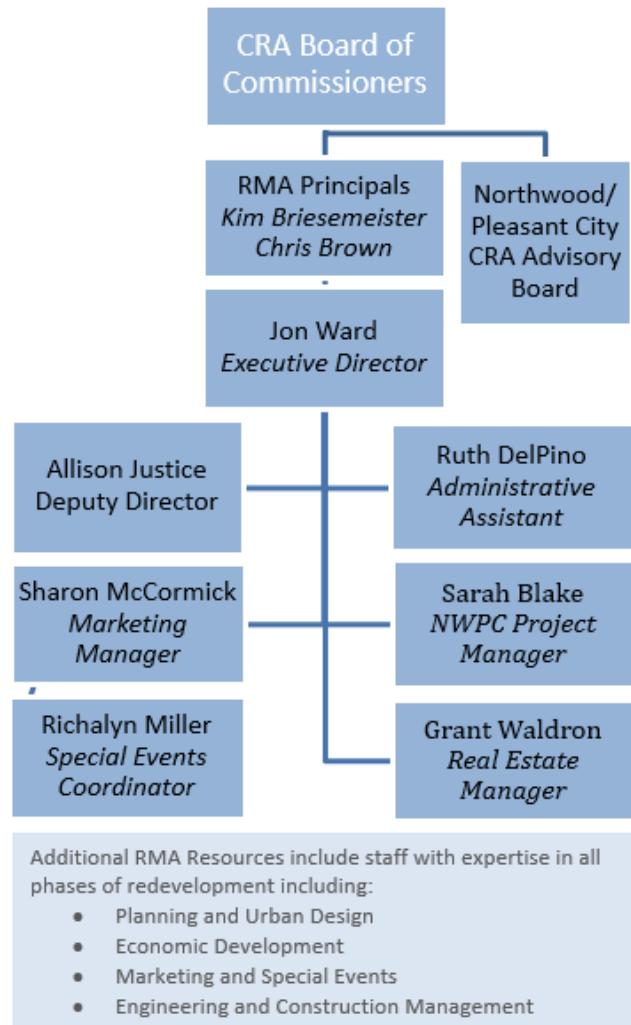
CRA Board of Commissioners

RMA Principals
*Kim Briesemeister*
*Chris Brown*

Northwood/ Pleasant City CRA Advisory Board

Jon Ward
*Executive Director*

Allison Justice
Deputy Director

Ruth DelPino
*Administrative Assistant*

Sharon McCormick
*Marketing Manager*

Sarah Blake
*NWPC Project Manager*

Richalyn Miller
*Special Events Coordinator*

Grant Waldron
*Real Estate Manager*

Additional RMA Resources include staff with expertise in all phases of redevelopment including:
- Planning and Urban Design
- Economic Development
- Marketing and Special Events
- Engineering and Construction Management